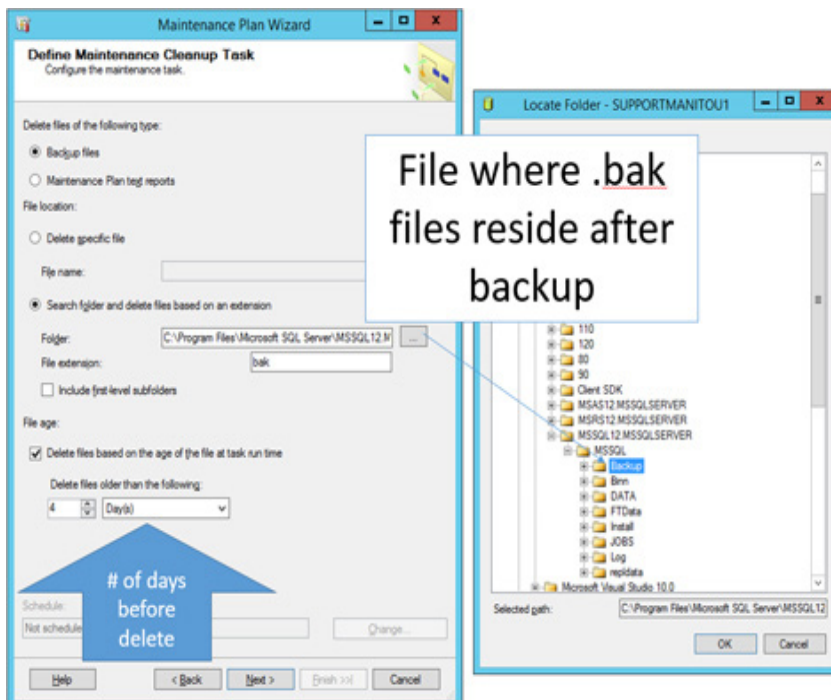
Maintenance Plan Wizard

Define Maintenance Cleanup Task
Configure the maintenance task.

Delete files of the following type:

Backup files

Maintenance Plan text reports

File location:

Delete specific file

File name:

Search folder and delete files based on an extension

Folder: C:\Program Files\Microsoft SQL Server\MSSQL12.M

File extension: bak

Include first-level subfolders

File age:

Delete files based on the age of the file at task run time

Delete files older than the following:

4 Day(s)

# of days before delete

Schedule:

Not schedule

Change...

Help < Back Next > Finish >>| Cancel

Locate Folder - SUPPORTMANITOU1

File where .bak files reside after backup

110
120
80
90
Client SDK
MSAS12.MSSQLSERVER
MSRS12.MSSQLSERVER
MSSQL12.MSSQLSERVER
MSSQL
Backup
Binn
DATA
FTData
Install
JOBS
Log
repldata
Microsoft Visual Studio 10.0

Selected path: C:\Program Files\Microsoft SQL Server\MSSQL12

OK Cancel